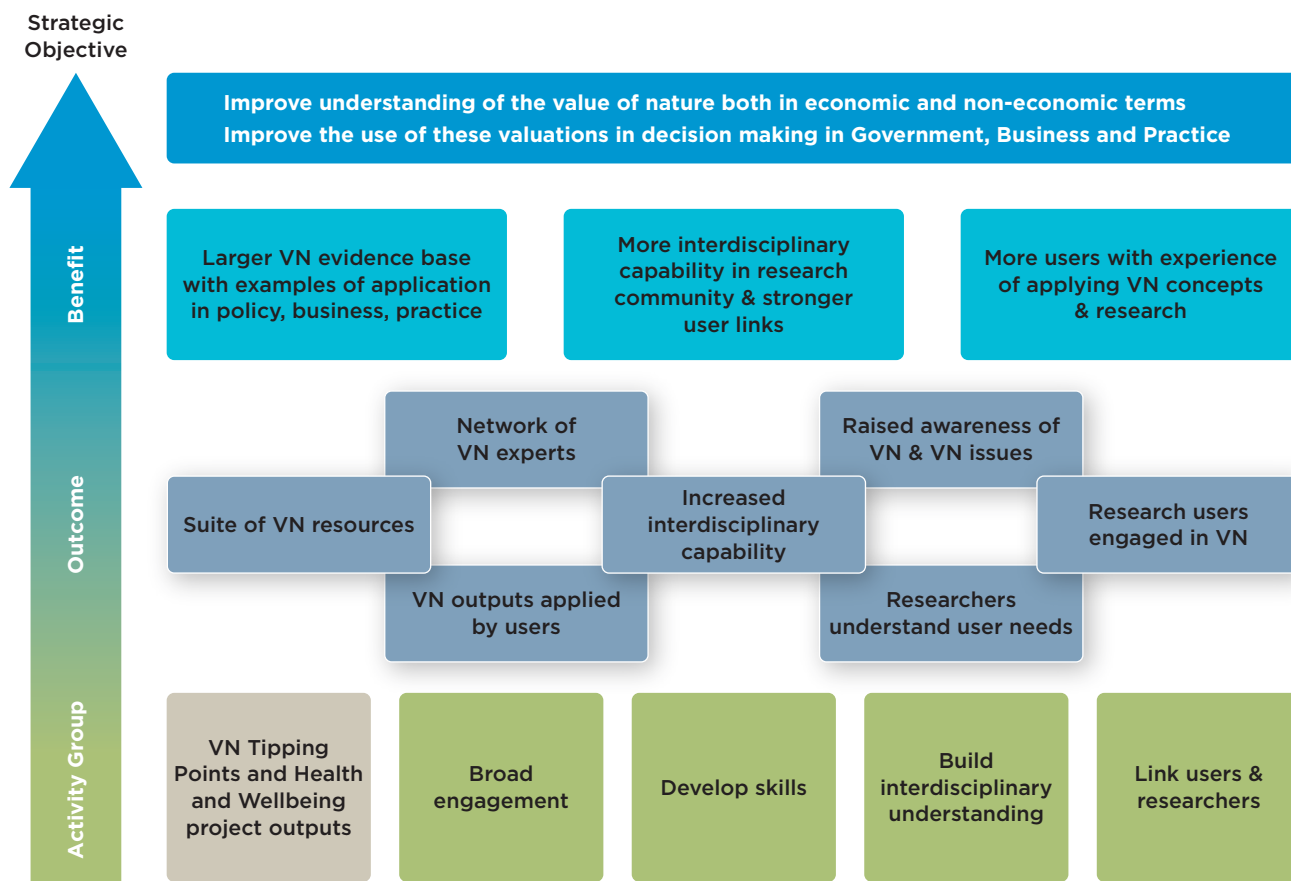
Strategic Objective

Improve understanding of the value of nature both in economic and non-economic terms
Improve the use of these valuations in decision making in Government, Business and Practice

Benefit

Larger VN evidence base with examples of application in policy, business, practice

More interdisciplinary capability in research community & stronger user links

More users with experience of applying VN concepts & research

Outcome

Network of VN experts

Raised awareness of VN & VN issues

Suite of VN resources

Increased interdisciplinary capability

Research users engaged in VN

VN outputs applied by users

Researchers understand user needs

Activity Group

VN Tipping Points and Health and Wellbeing project outputs

Broad engagement

Develop skills

Build interdisciplinary understanding

Link users & researchers